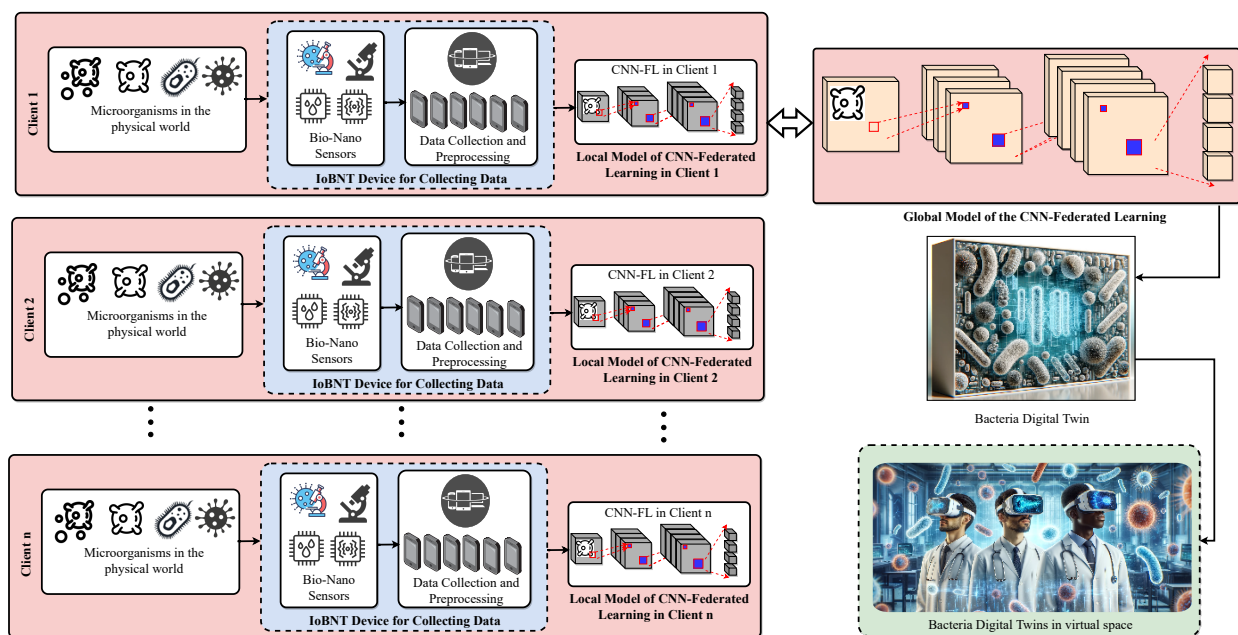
Client 1

Microorganisms in the physical world

Bio-Nano Sensors

Data Collection and Preprocessing

IoBNT Device for Collecting Data

CNN-FL in Client 1

Local Model of CNN-Federated Learning in Client 1

Global Model of the CNN-Federated Learning

Client 2

Microorganisms in the physical world

Bio-Nano Sensors

Data Collection and Preprocessing

IoBNT Device for Collecting Data

CNN-FL in Client 2

Local Model of CNN-Federated Learning in Client 2

Bacteria Digital Twin

Client n

Microorganisms in the physical world

Bio-Nano Sensors

Data Collection and Preprocessing

IoBNT Device for Collecting Data

CNN-FL in Client n

Local Model of CNN-Federated Learning in Client n

Bacteria Digital Twins in virtual space